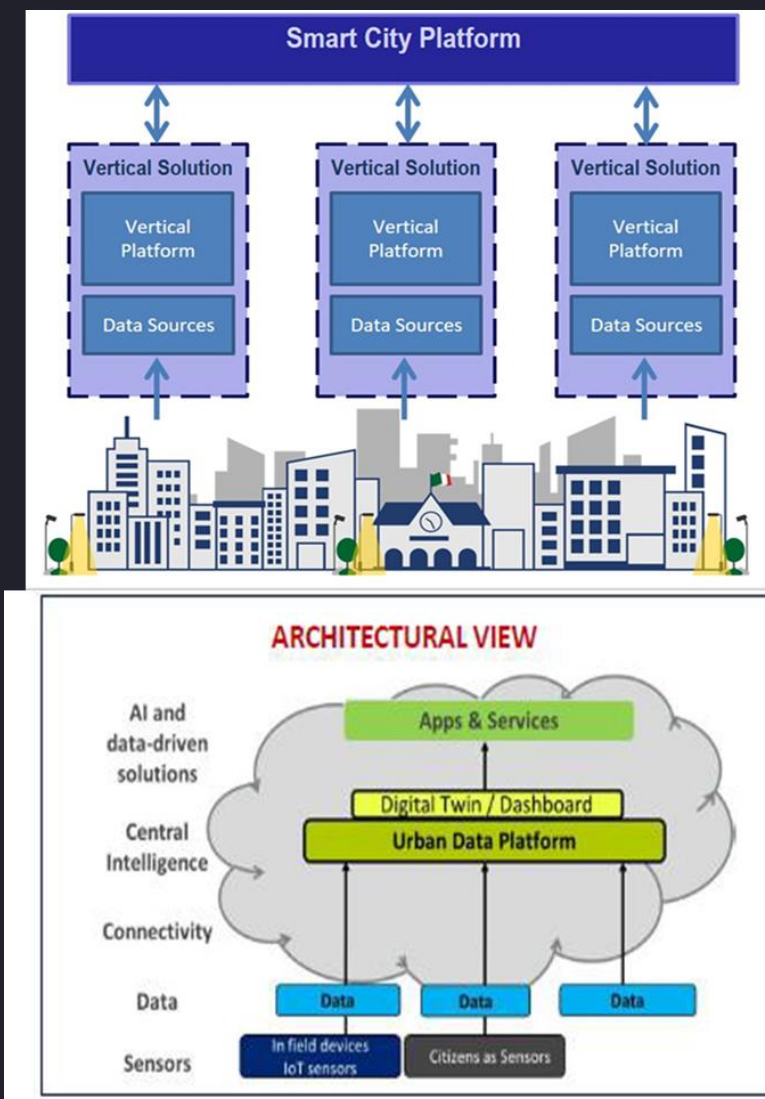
Smart City Platform

Vertical Solution
Vertical Platform
Data Sources

Vertical Solution
Vertical Platform
Data Sources

Vertical Solution
Vertical Platform
Data Sources

ARCHITECTURAL VIEW

AI and data-driven solutions

Apps & Services

Central Intelligence

Digital Twin / Dashboard

Urban Data Platform

Connectivity

Data

Data

Data

Data

Sensors

In field devices IoT sensors

Citizens as Sensors